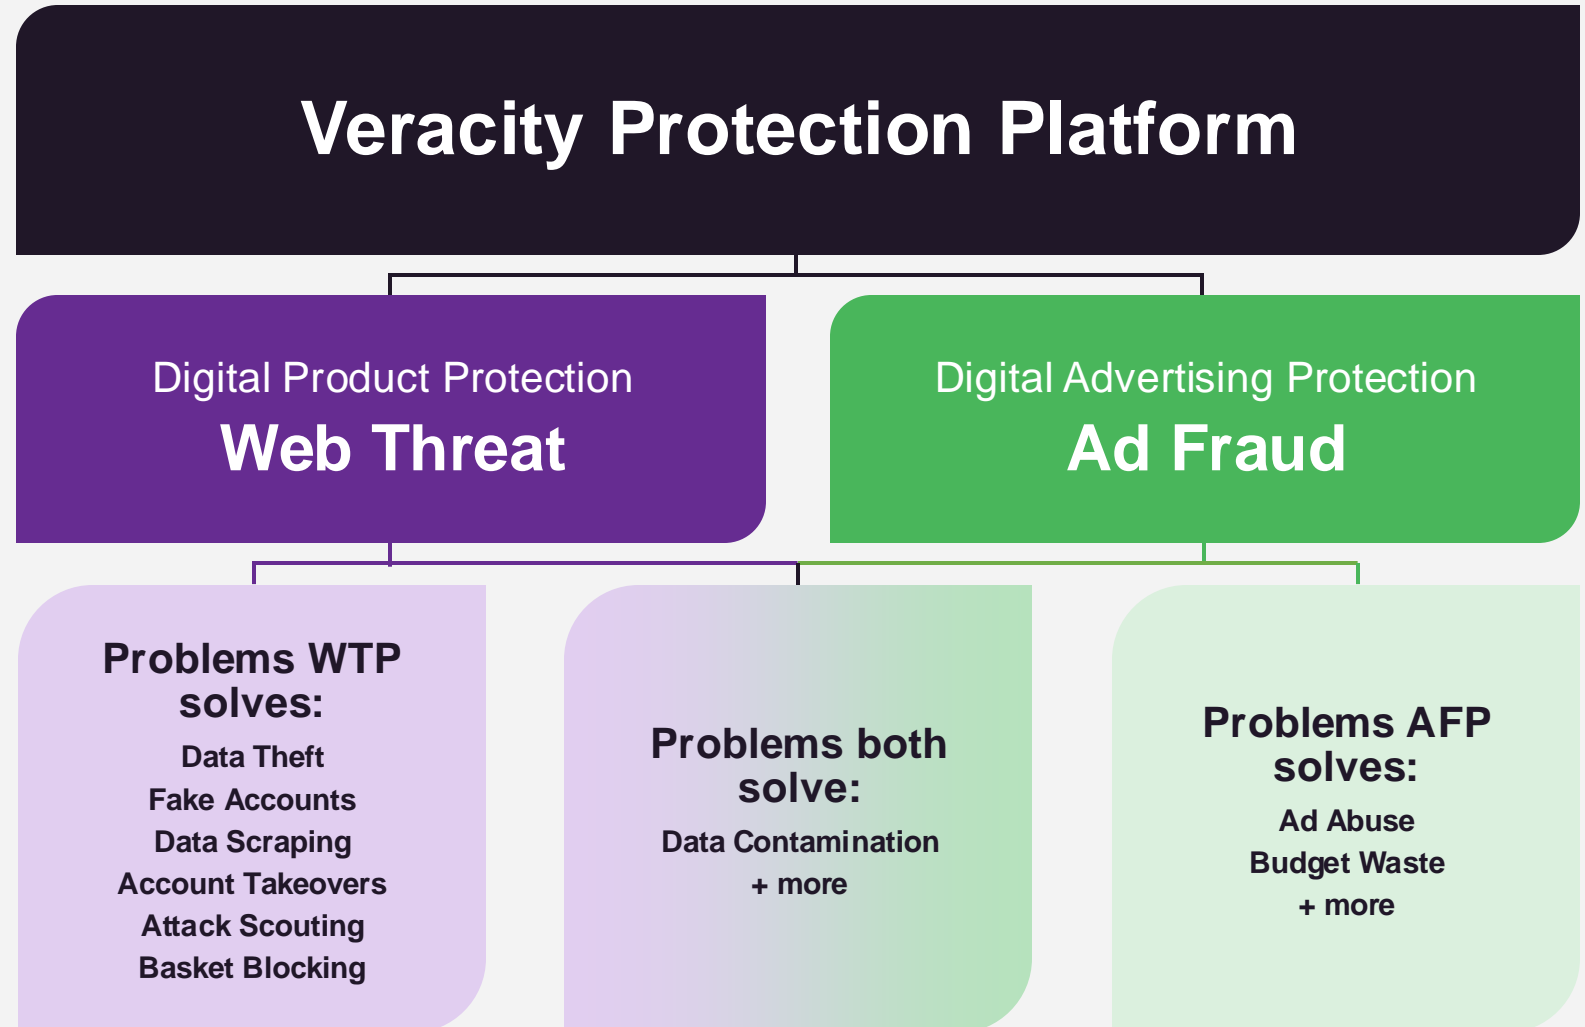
Veracity Protection Platform

Digital Product Protection
Web Threat

Digital Advertising Protection
Ad Fraud

Problems WTP solves:
Data Theft
Fake Accounts
Data Scraping
Account Takeovers
Attack Scouting
Basket Blocking

Problems both solve:
Data Contamination
+ more

Problems AFP solves:
Ad Abuse
Budget Waste
+ more